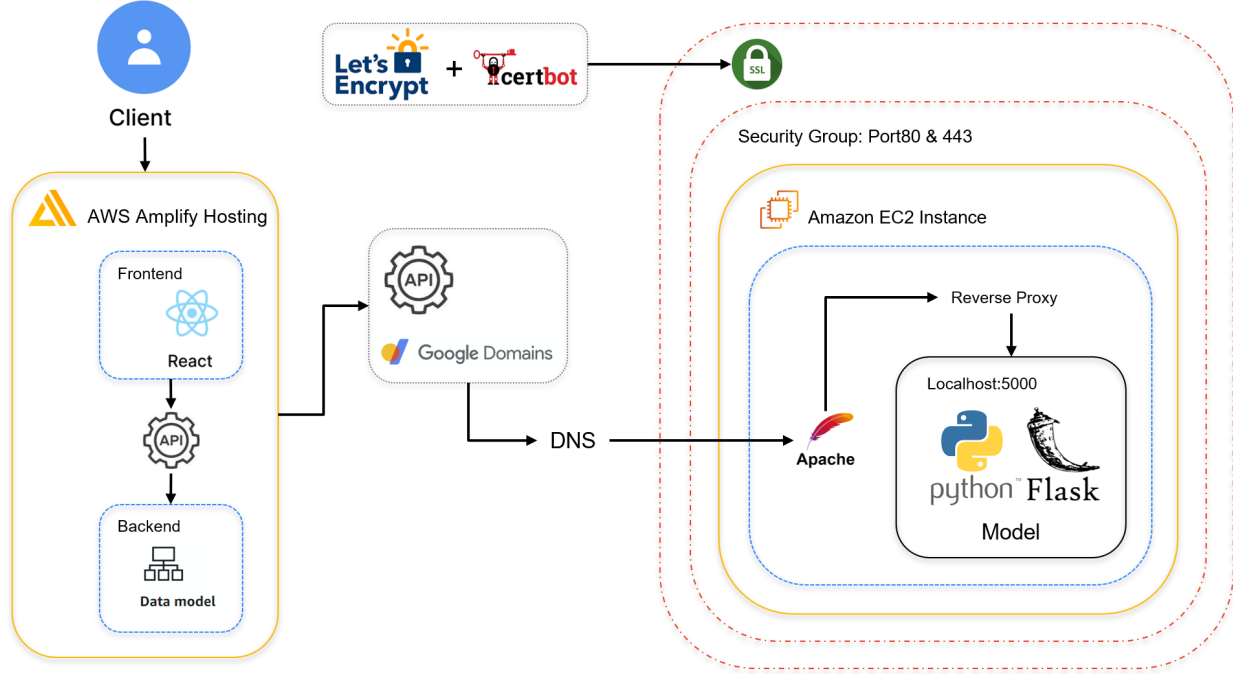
Client

Let's Encrypt + certbot

SSL

Security Group: Port80 & 443

AWS Amplify Hosting

Frontend

React

API

Backend

Data model

API

Google Domains

DNS

Amazon EC2 Instance

Reverse Proxy

Localhost:5000

Apache

python™ Flask

Model